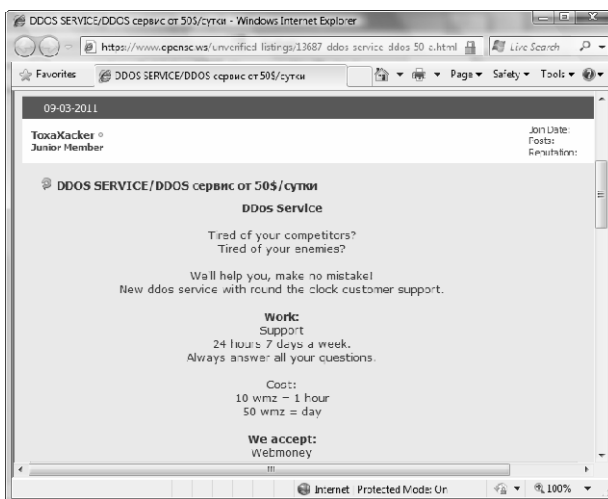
DDOS SERVICE/DDOS сервис от 50$/сутки - Windows Internet Explorer

https://www.opensc.ws/unverified-listings/13687-ddos-service-ddos-50-a.html

Live Search

Favorites

DDOS SERVICE/DDOS сервис от 50$/сутки

Page ▾ Safety ▾ Tools ▾

09-03-2011

ToxaXacker
Junior Member

Join Date:
Posts:
Reputation:

DDOS SERVICE/DDOS сервис от 50$/сутки

DDos Service

Tired of your competitors?
Tired of your enemies?

We'll help you, make no mistake!
New ddos service with round the clock customer support.

Work:
Support
24 hours 7 days a week.
Always answer all your questions.

Cost:
10 wmz = 1 hour
50 wmz = day

We accept:
Webmoney

Internet | Protected Mode: On

100%